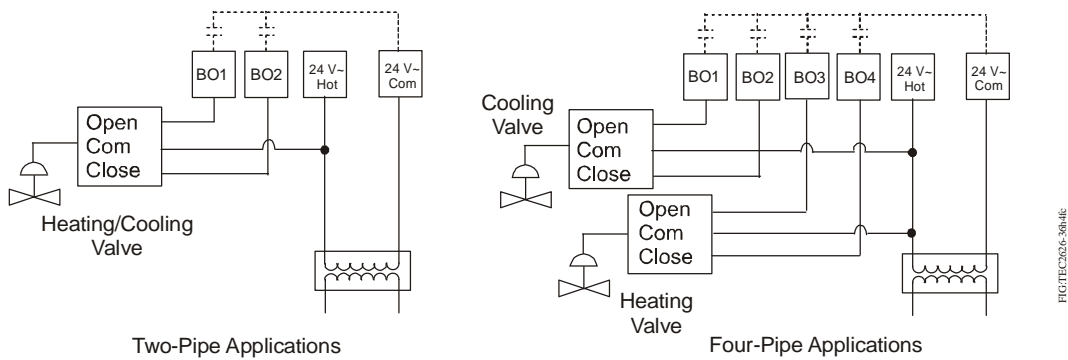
BO1
BO2
24 V~ Hot
24 V~ Com
Open
Com
Close
Heating/Cooling Valve
Two-Pipe Applications

BO1
BO2
BO3
BO4
24 V~ Hot
24 V~ Com
Cooling Valve
Open
Com
Close
Open
Com
Close
Heating Valve
Four-Pipe Applications

FIG:TEC2626-36b4fc